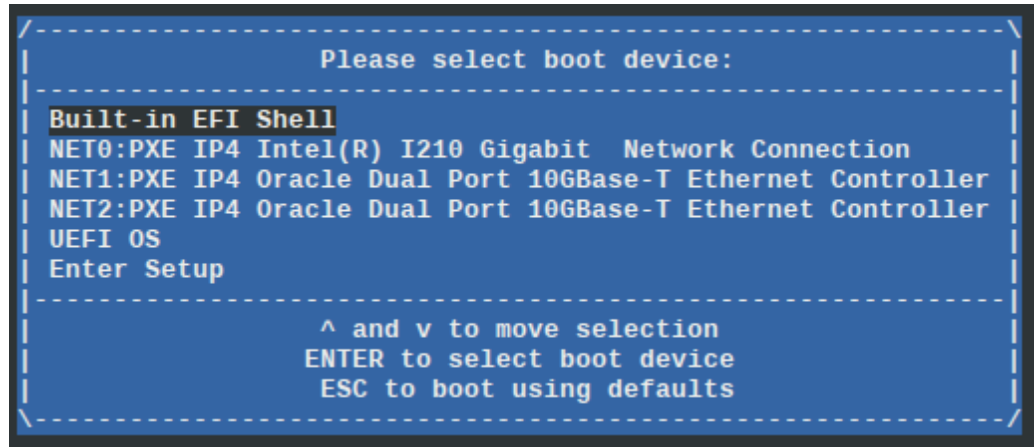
Please select boot device:

Built-in EFI Shell
NET0:PXE IP4 Intel(R) I210 Gigabit Network Connection
NET1:PXE IP4 Oracle Dual Port 10GBase-T Ethernet Controller
NET2:PXE IP4 Oracle Dual Port 10GBase-T Ethernet Controller
UEFI OS
Enter Setup

^ and v to move selection
ENTER to select boot device
ESC to boot using defaults